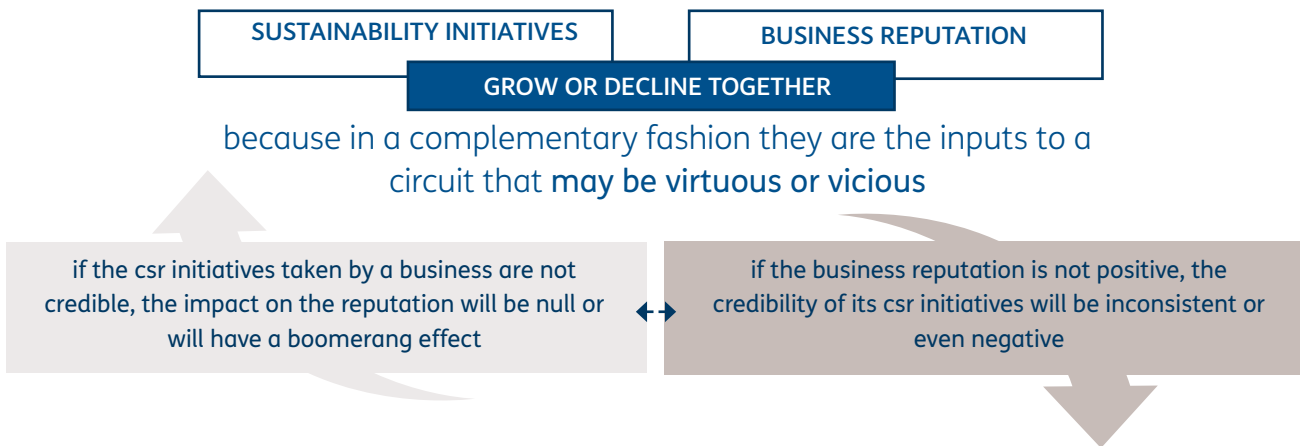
SUSTAINABILITY INITIATIVES

BUSINESS REPUTATION

GROW OR DECLINE TOGETHER

because in a complementary fashion they are the inputs to a circuit that may be virtuous or vicious

if the csr initiatives taken by a business are not credible, the impact on the reputation will be null or will have a boomerang effect

if the business reputation is not positive, the credibility of its csr initiatives will be inconsistent or even negative